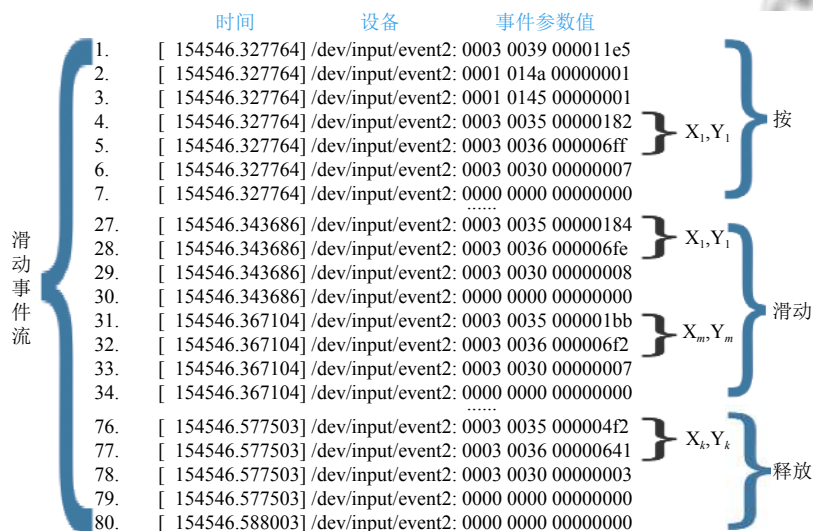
时间　　设备　　事件参数值

滑动事件流

1. [ 154546.327764] /dev/input/event2: 0003 0039 000011e5
2. [ 154546.327764] /dev/input/event2: 0001 014a 00000001
3. [ 154546.327764] /dev/input/event2: 0001 0145 00000001
4. [ 154546.327764] /dev/input/event2: 0003 0035 00000182
5. [ 154546.327764] /dev/input/event2: 0003 0036 000006ff
6. [ 154546.327764] /dev/input/event2: 0003 0030 00000007
7. [ 154546.327764] /dev/input/event2: 0000 0000 00000000

$X_1, Y_1$

按

......

27. [ 154546.343686] /dev/input/event2: 0003 0035 00000184
28. [ 154546.343686] /dev/input/event2: 0003 0036 000006fe
29. [ 154546.343686] /dev/input/event2: 0003 0030 00000008
30. [ 154546.343686] /dev/input/event2: 0000 0000 00000000
31. [ 154546.367104] /dev/input/event2: 0003 0035 000001bb
32. [ 154546.367104] /dev/input/event2: 0003 0036 000006f2
33. [ 154546.367104] /dev/input/event2: 0003 0030 00000007
34. [ 154546.367104] /dev/input/event2: 0000 0000 00000000

$X_1, Y_1$

$X_m, Y_m$

滑动

......

76. [ 154546.577503] /dev/input/event2: 0003 0035 000004f2
77. [ 154546.577503] /dev/input/event2: 0003 0036 00000641
78. [ 154546.577503] /dev/input/event2: 0003 0030 00000003
79. [ 154546.577503] /dev/input/event2: 0000 0000 00000000
80. [ 154546.588003] /dev/input/event2: 0000 0000 00000000

$X_k, Y_k$

释放